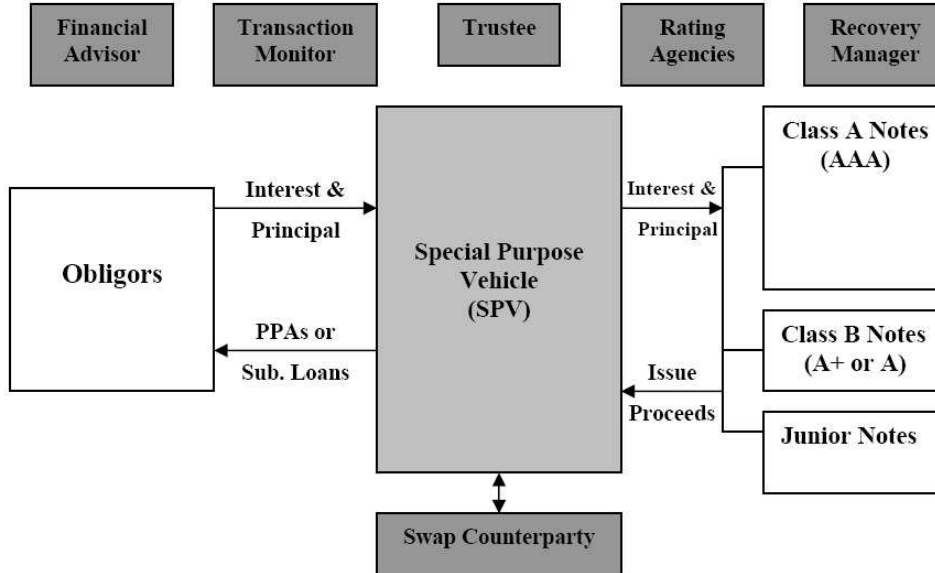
Financial Advisor

Transaction Monitor

Trustee

Rating Agencies

Recovery Manager

Obligors

Interest & Principal

PPAs or Sub. Loans

Special Purpose Vehicle (SPV)

Interest & Principal

Issue Proceeds

Class A Notes (AAA)

Class B Notes (A+ or A)

Junior Notes

Swap Counterparty